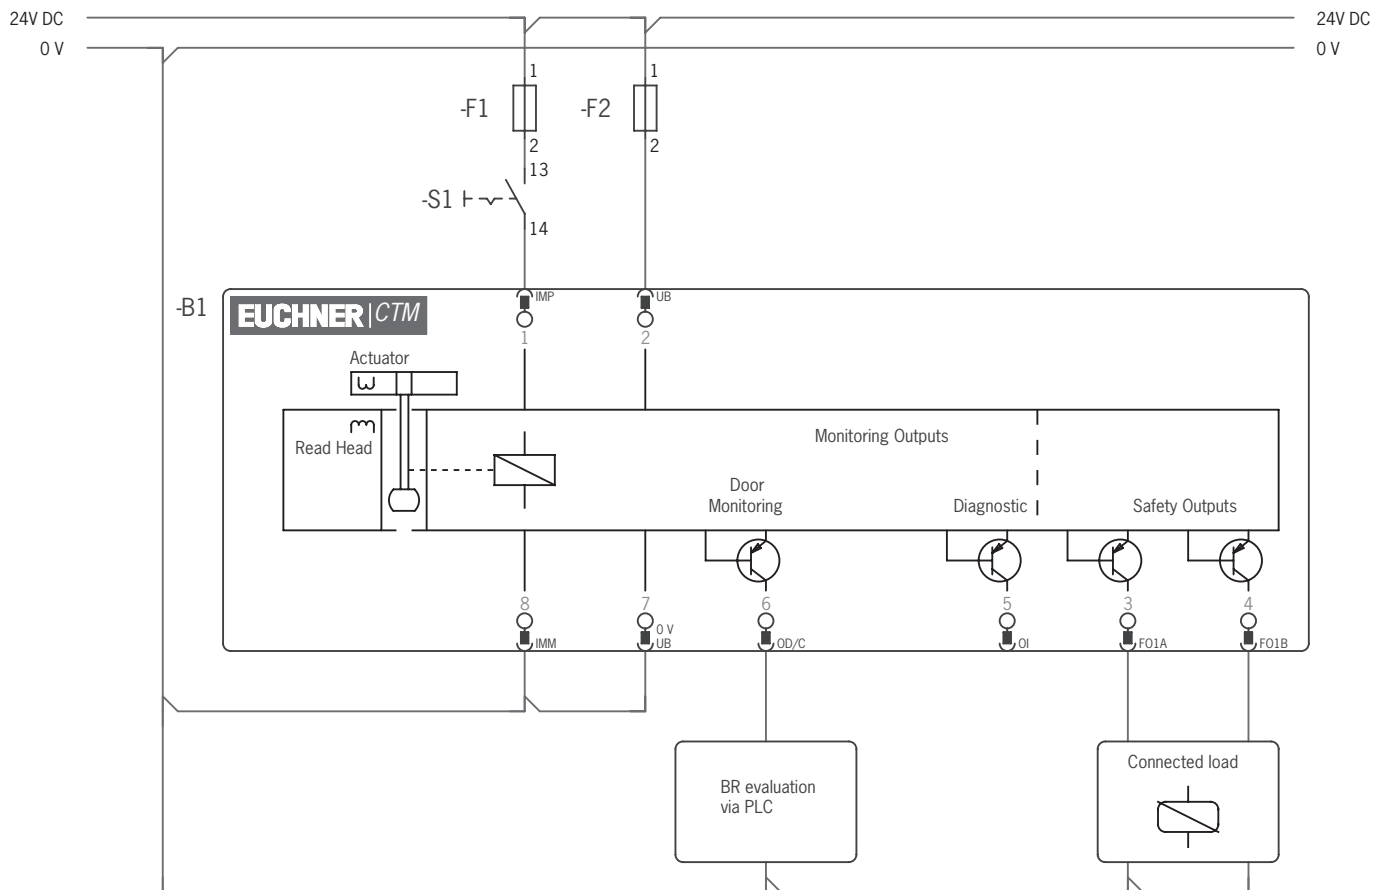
24V DC
0 V
24V DC
0 V

1
-F1
2
13
-S1
14
1
-F2
2

-B1
EUCHNER | CTM
IMP
1
UB
2
Actuator
Read Head
Monitoring Outputs
Door Monitoring
Diagnostic
Safety Outputs
8
IMM
7
0 V
UB
6
OD/C
5
OI
3
FO1A
4
FO1B

BR evaluation via PLC
Connected load